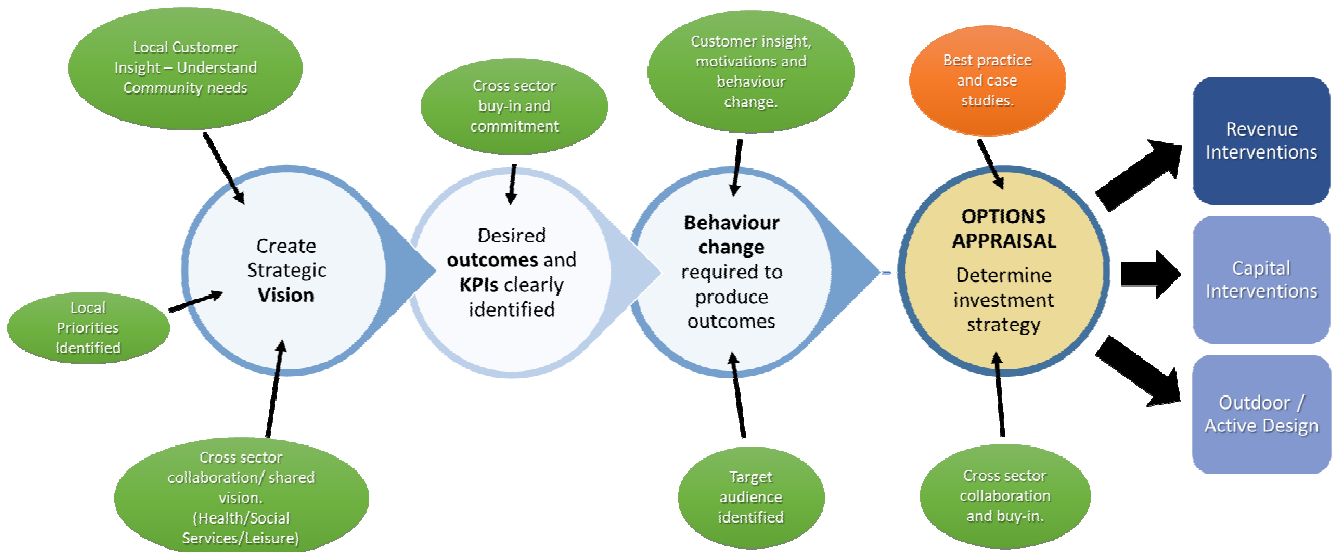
Local Customer Insight – Understand Community needs

Local Priorities Identified

Create Strategic Vision

Cross sector collaboration/ shared vision. (Health/Social Services/Leisure)

Cross sector buy-in and commitment

Desired outcomes and KPIs clearly identified

Customer insight, motivations and behaviour change.

Behaviour change required to produce outcomes

Target audience identified

Best practice and case studies.

OPTIONS APPRAISAL

Determine investment strategy

Cross sector collaboration and buy-in.

Revenue Interventions

Capital Interventions

Outdoor / Active Design